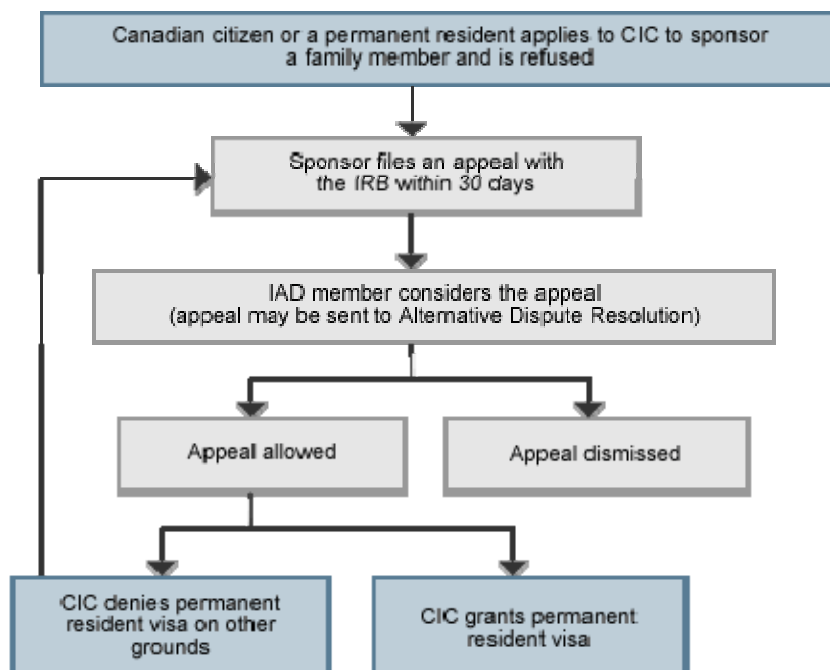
Canadian citizen or a permanent resident applies to CIC to sponsor a family member and is refused

Sponsor files an appeal with the IRB within 30 days

IAD member considers the appeal (appeal may be sent to Alternative Dispute Resolution)

Appeal allowed

Appeal dismissed

CIC denies permanent resident visa on other grounds

CIC grants permanent resident visa